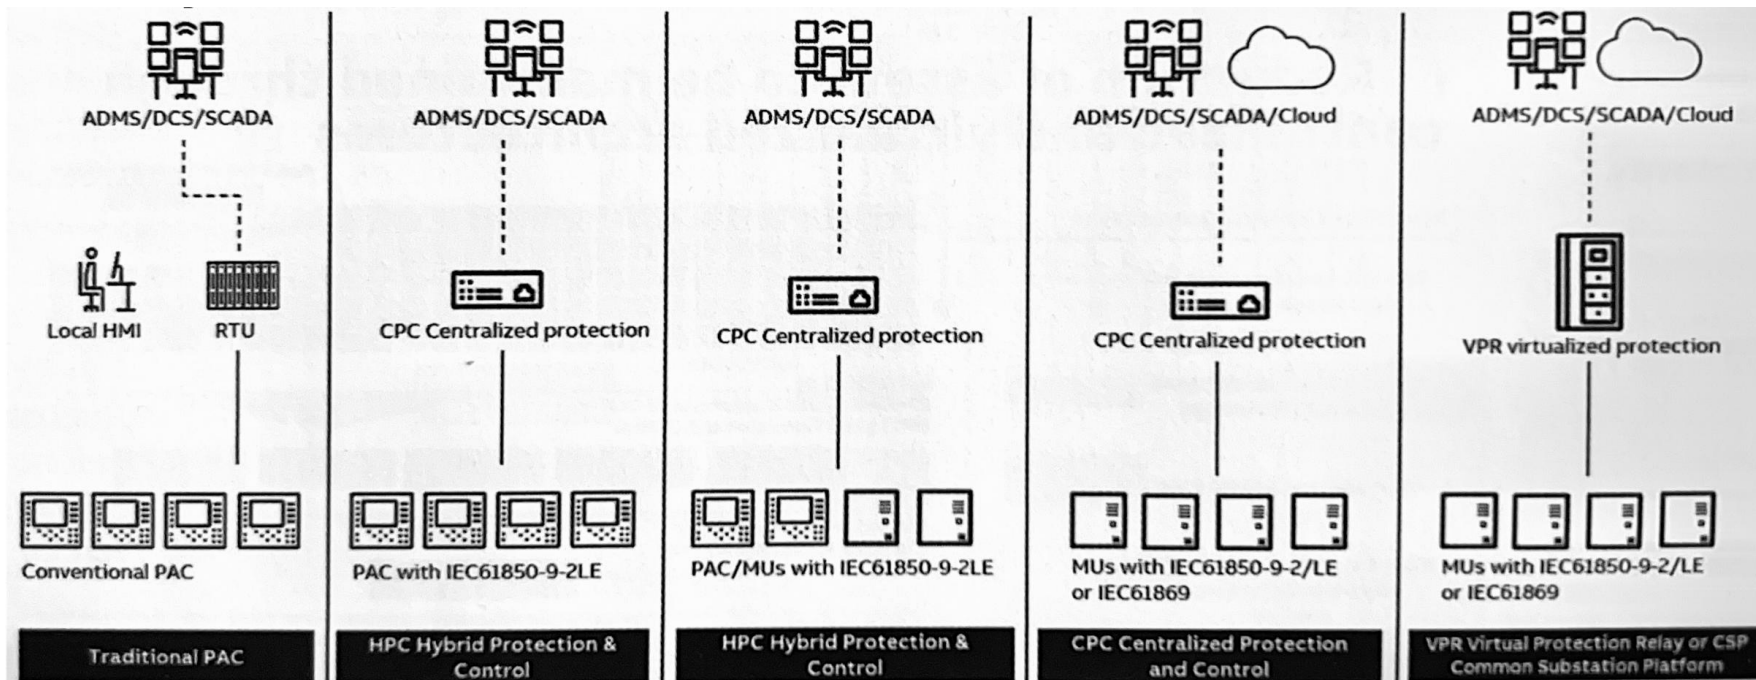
ADMS/DCS/SCADA

Local HMI

RTU

Conventional PAC

Traditional PAC

ADMS/DCS/SCADA

CPC Centralized protection

PAC with IEC61850-9-2LE

HPC Hybrid Protection & Control

ADMS/DCS/SCADA

CPC Centralized protection

PAC/MUs with IEC61850-9-2LE

HPC Hybrid Protection & Control

ADMS/DCS/SCADA/Cloud

CPC Centralized protection

MUs with IEC61850-9-2/LE or IEC61869

CPC Centralized Protection and Control

ADMS/DCS/SCADA/Cloud

VPR virtualized protection

MUs with IEC61850-9-2/LE or IEC61869

VPR Virtual Protection Relay or CSP Common Substation Platform